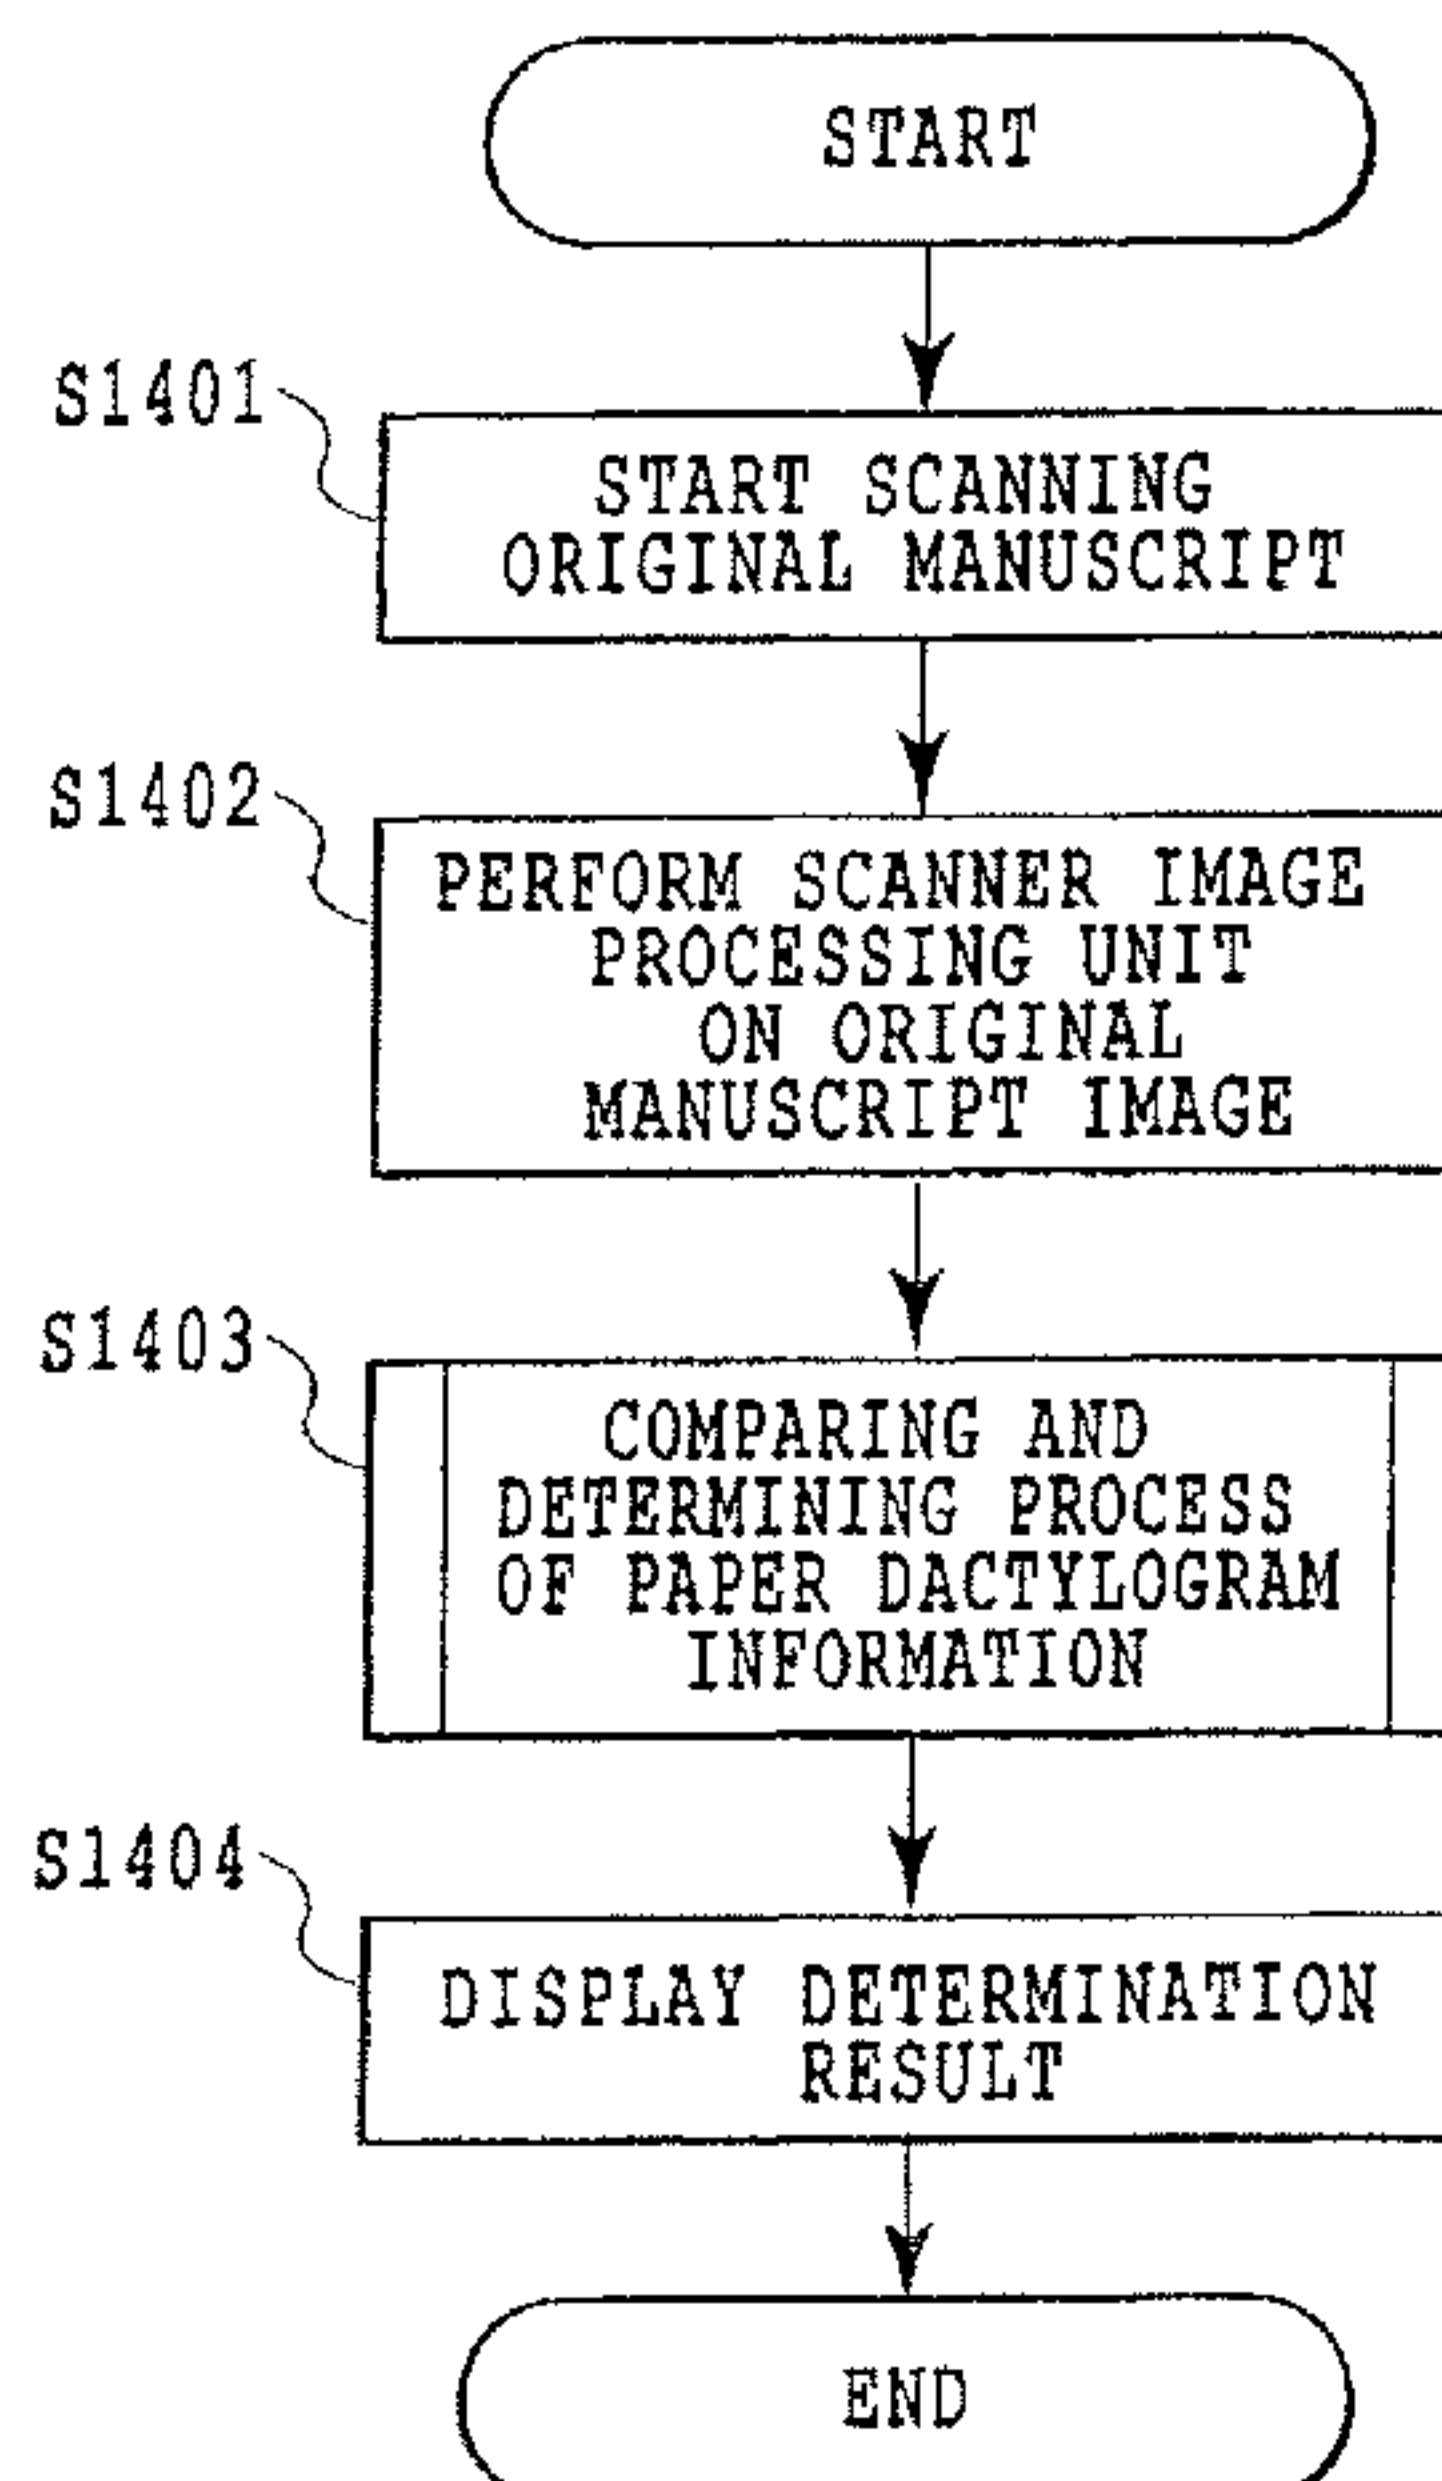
START

S1401

START SCANNING ORIGINAL MANUSCRIPT

S1402

PERFORM SCANNER IMAGE PROCESSING UNIT ON ORIGINAL MANUSCRIPT IMAGE

S1403

COMPARING AND DETERMINING PROCESS OF PAPER DACTYLOGRAM INFORMATION

S1404

DISPLAY DETERMINATION RESULT

END